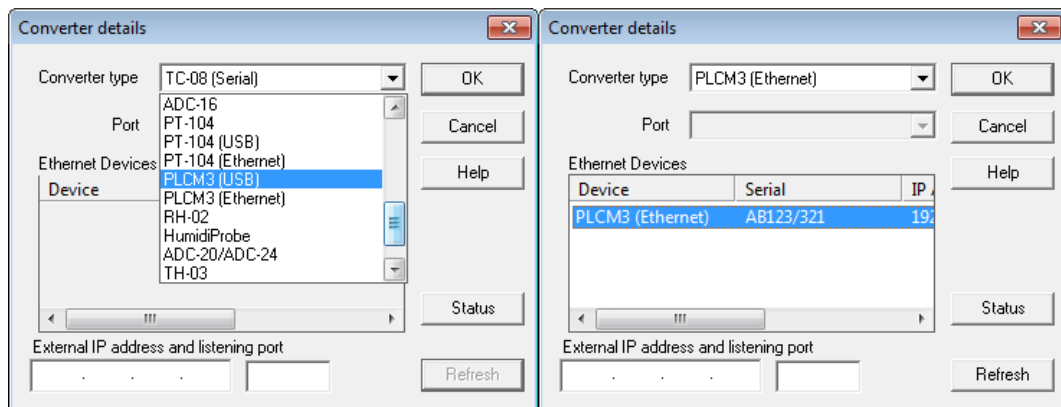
Converter details

Converter type TC-08 (Serial)

ADC-16
PT-104
PT-104 (USB)
PT-104 (Ethernet)
PLCM3 (USB)
PLCM3 (Ethernet)
RH-02
HumidiProbe
ADC-20/ADC-24
TH-03

Port

Ethernet Devices

Device

OK
Cancel
Help
Status

External IP address and listening port

Refresh

Converter details

Converter type PLCM3 (Ethernet)

Port

Ethernet Devices

| Device | Serial | IP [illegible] |
|---|---|---|
| PLCM3 (Ethernet) | AB123/321 | 192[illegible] |

OK
Cancel
Help
Status

External IP address and listening port

Refresh